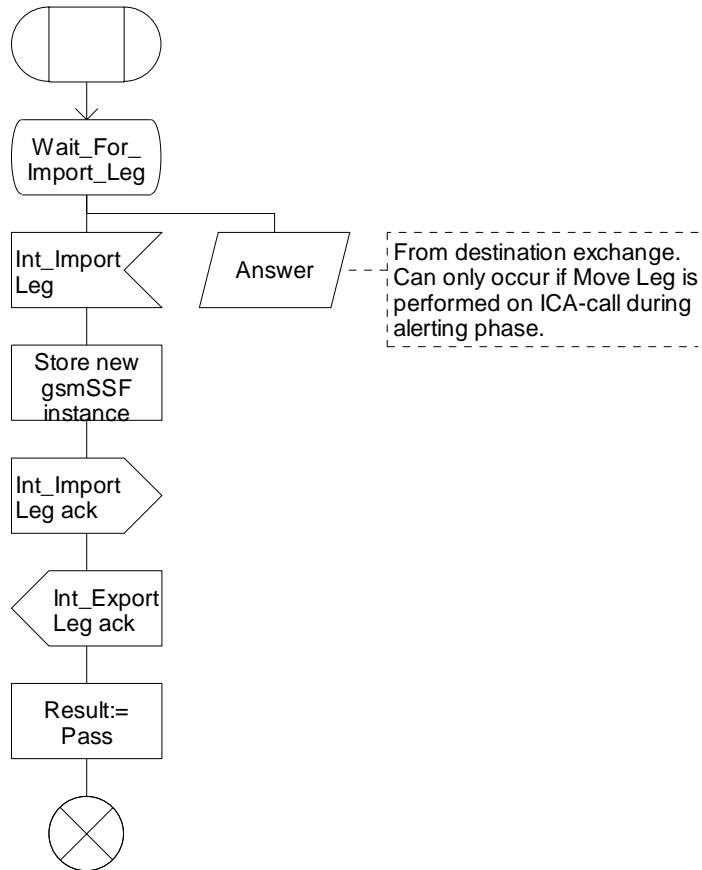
Wait_For_ Import_Leg

Int_Import Leg

Answer

From destination exchange. Can only occur if Move Leg is performed on ICA-call during alerting phase.

Store new gsmSSF instance

Int_Import Leg ack

Int_Export Leg ack

Result:= Pass